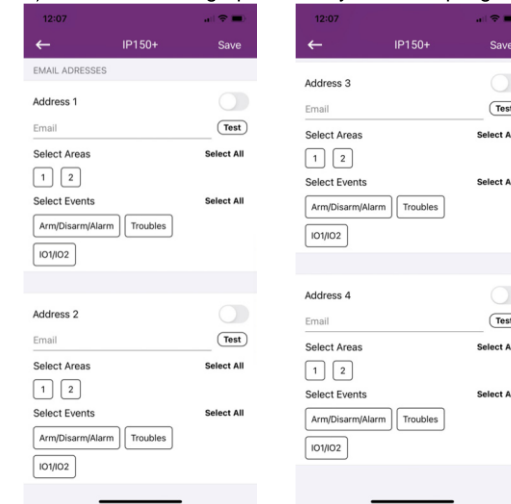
12:07

IP150+

Save

EMAIL ADRESSES

Address 1

Email

Test

Select Areas

Select All

1 2

Select Events

Select All

Arm/Disarm/Alarm Troubles

IO1/IO2

Address 2

Email

Test

Select Areas

Select All

1 2

Select Events

Select All

Arm/Disarm/Alarm Troubles

IO1/IO2

12:07

IP150+

Save

Address 3

Email

Test

Select Areas

Select A

1 2

Select Events

Select A

Arm/Disarm/Alarm Troubles

IO1/IO2

Address 4

Email

Test

Select Areas

Select A

1 2

Select Events

Select A

Arm/Disarm/Alarm Troubles

IO1/IO2